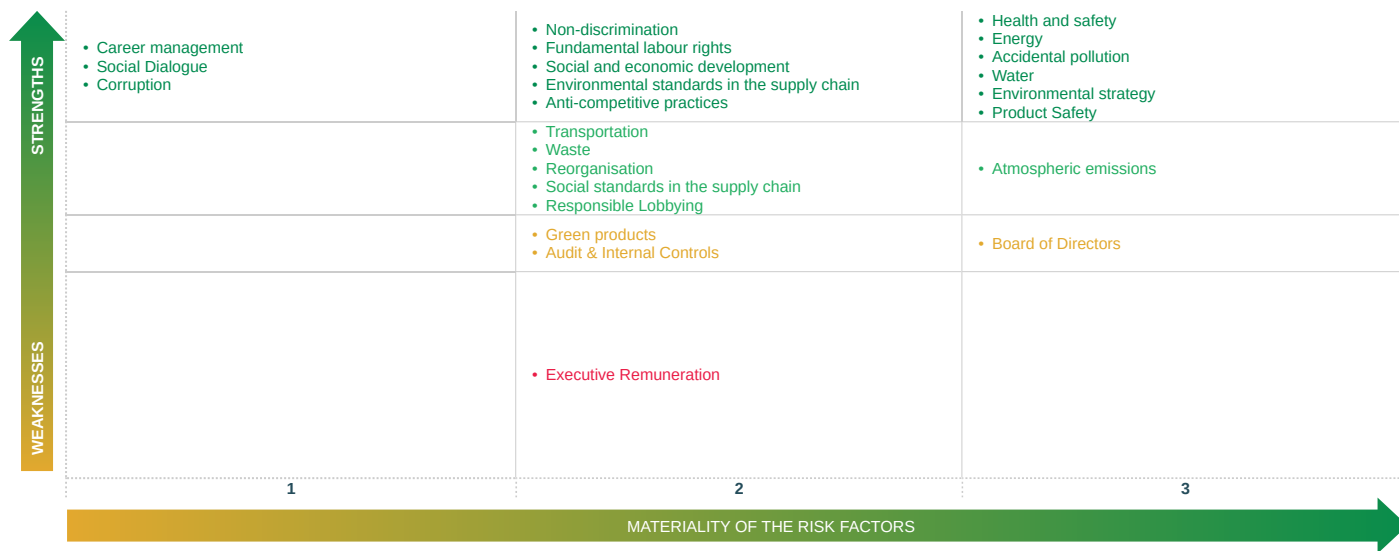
STRENGTHS

WEAKNESSES

| | | |
|---|---|---|
| • Career management<br>• Social Dialogue<br>• Corruption | • Non-discrimination<br>• Fundamental labour rights<br>• Social and economic development<br>• Environmental standards in the supply chain<br>• Anti-competitive practices | • Health and safety<br>• Energy<br>• Accidental pollution<br>• Water<br>• Environmental strategy<br>• Product Safety |
| | • Transportation<br>• Waste<br>• Reorganisation<br>• Social standards in the supply chain<br>• Responsible Lobbying | • Atmospheric emissions |
| | • Green products<br>• Audit & Internal Controls | • Board of Directors |
| | • Executive Remuneration | |
| 1 | 2 | 3 |

MATERIALITY OF THE RISK FACTORS